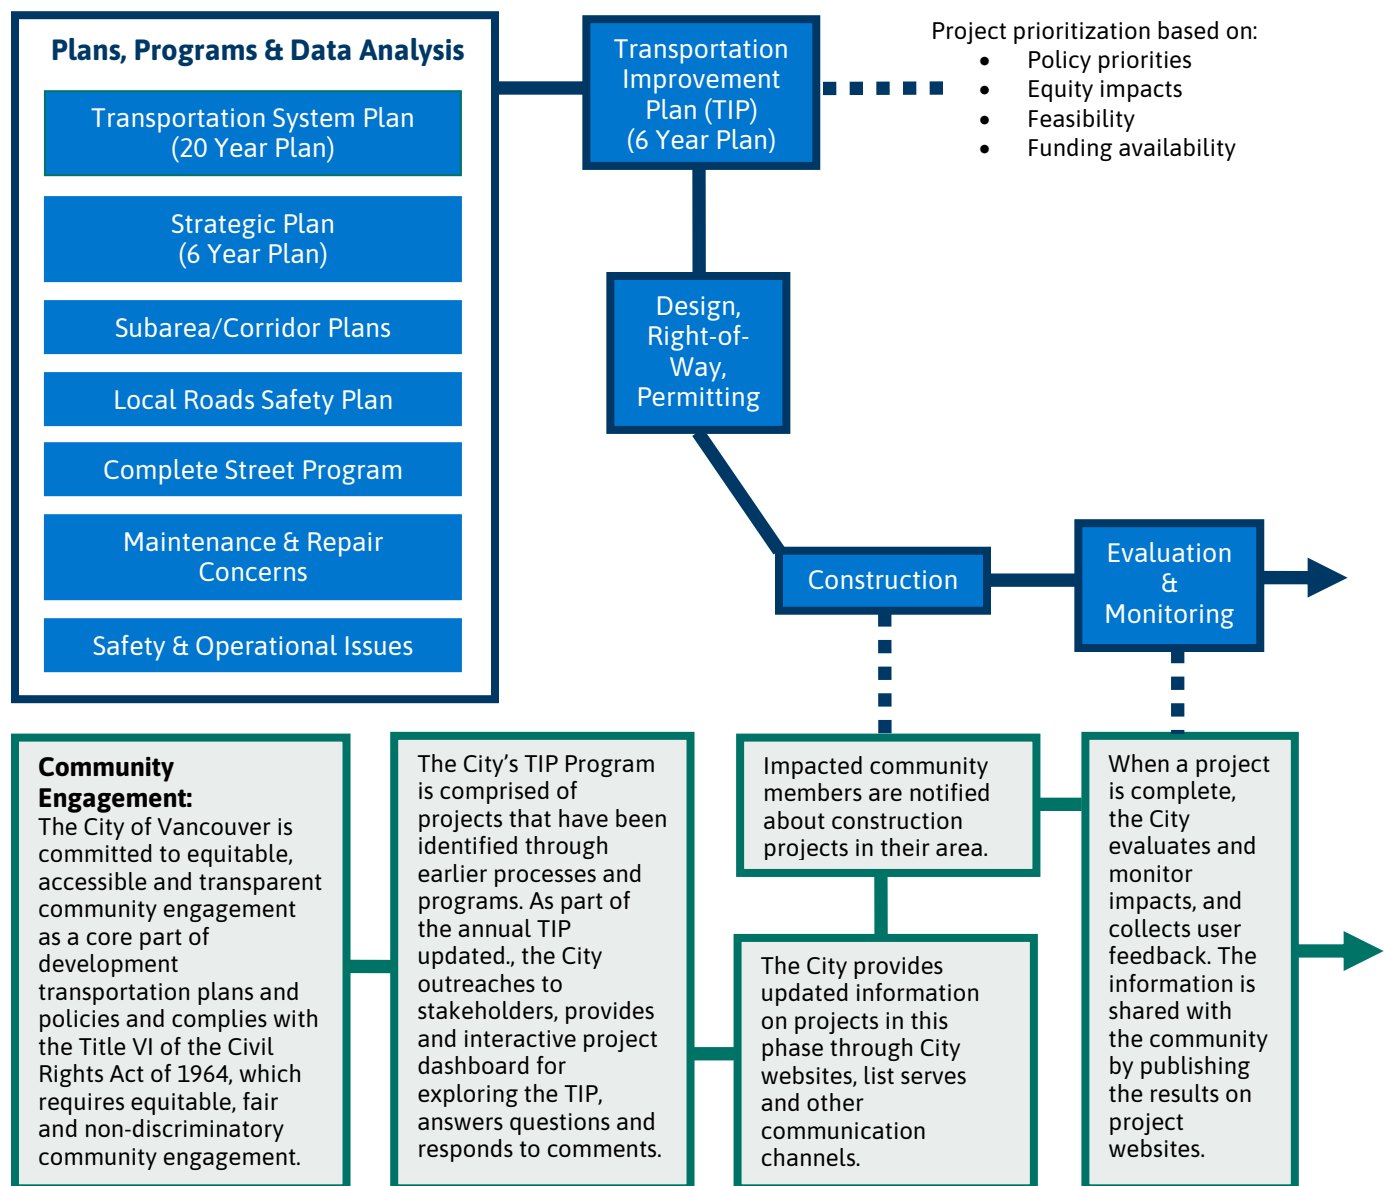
Plans, Programs & Data Analysis

Transportation System Plan (20 Year Plan)

Strategic Plan (6 Year Plan)

Subarea/Corridor Plans

Local Roads Safety Plan

Complete Street Program

Maintenance & Repair Concerns

Safety & Operational Issues

Transportation Improvement Plan (TIP) (6 Year Plan)

Project prioritization based on:
- Policy priorities
- Equity impacts
- Feasibility
- Funding availability

Design, Right-of-Way, Permitting

Construction

Evaluation & Monitoring

Community Engagement: The City of Vancouver is committed to equitable, accessible and transparent community engagement as a core part of development transportation plans and policies and complies with the Title VI of the Civil Rights Act of 1964, which requires equitable, fair and non-discriminatory community engagement.

The City's TIP Program is comprised of projects that have been identified through earlier processes and programs. As part of the annual TIP updated., the City outreaches to stakeholders, provides and interactive project dashboard for exploring the TIP, answers questions and responds to comments.

Impacted community members are notified about construction projects in their area.

The City provides updated information on projects in this phase through City websites, list serves and other communication channels.

When a project is complete, the City evaluates and monitor impacts, and collects user feedback. The information is shared with the community by publishing the results on project websites.